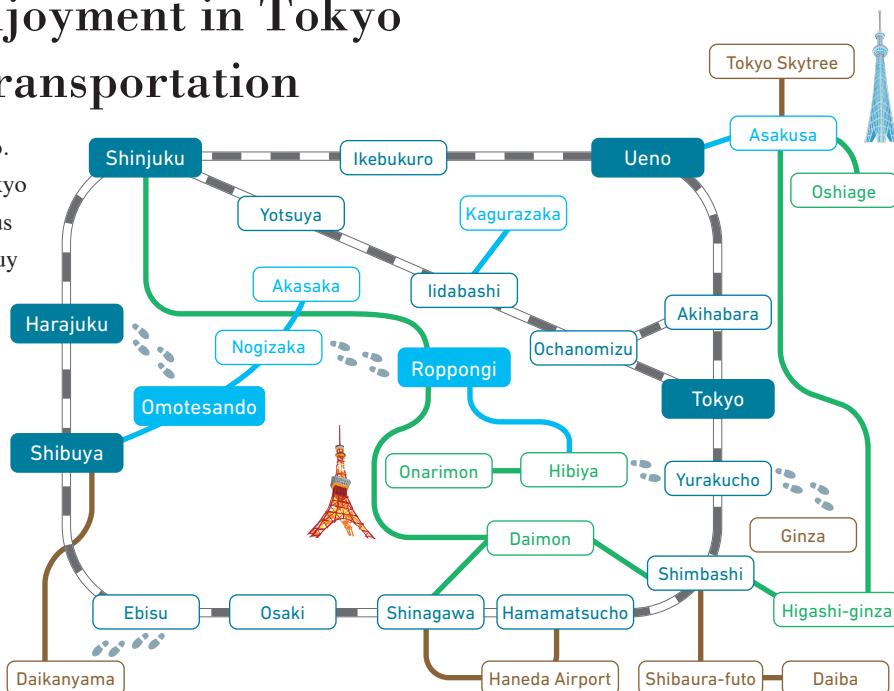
joyment in Tokyo
ransportation

o.
kyo
us
uy

Tokyo Skytree
Shinjuku
Ikebukuro
Ueno
Asakusa
Oshiage
Yotsuya
Kagurazaka
Akasaka
Iidabashi
Harajuku
Akihabara
Nogizaka
Ochanomizu
Roppongi
Omotesando
Tokyo
Shibuya
Onarimon
Hibiya
Yurakucho
Ginza
Daimon
Shimbashi
Ebisu
Osaki
Shinagawa
Hamamatsucho
Higashi-ginza
Daikanyama
Haneda Airport
Shibaura-futo
Daiba